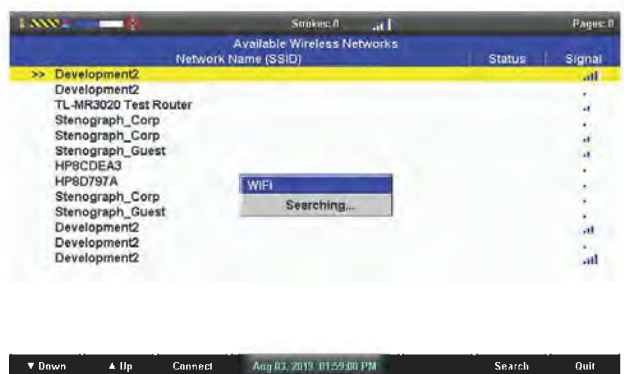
Strokes: 0

Pages: 0

Available Wireless Networks

| Network Name (SSID) | Status | Signal |
|---|---|---|
| >> Development2 | | |
| Development2 | | |
| TL-MR3020 Test Router | | |
| Stenograph_Corp | | |
| Stenograph_Corp | | |
| Stenograph_Guest | | |
| HP8CDEA3 | | |
| HP8D797A | | |
| Stenograph_Corp | | |
| Stenograph_Guest | | |
| Development2 | | |
| Development2 | | |
| Development2 | | |

WiFi

Searching...

▼ Down ▲ Up Connect Aug 03, 2019 01:59:00 PM Search Quit